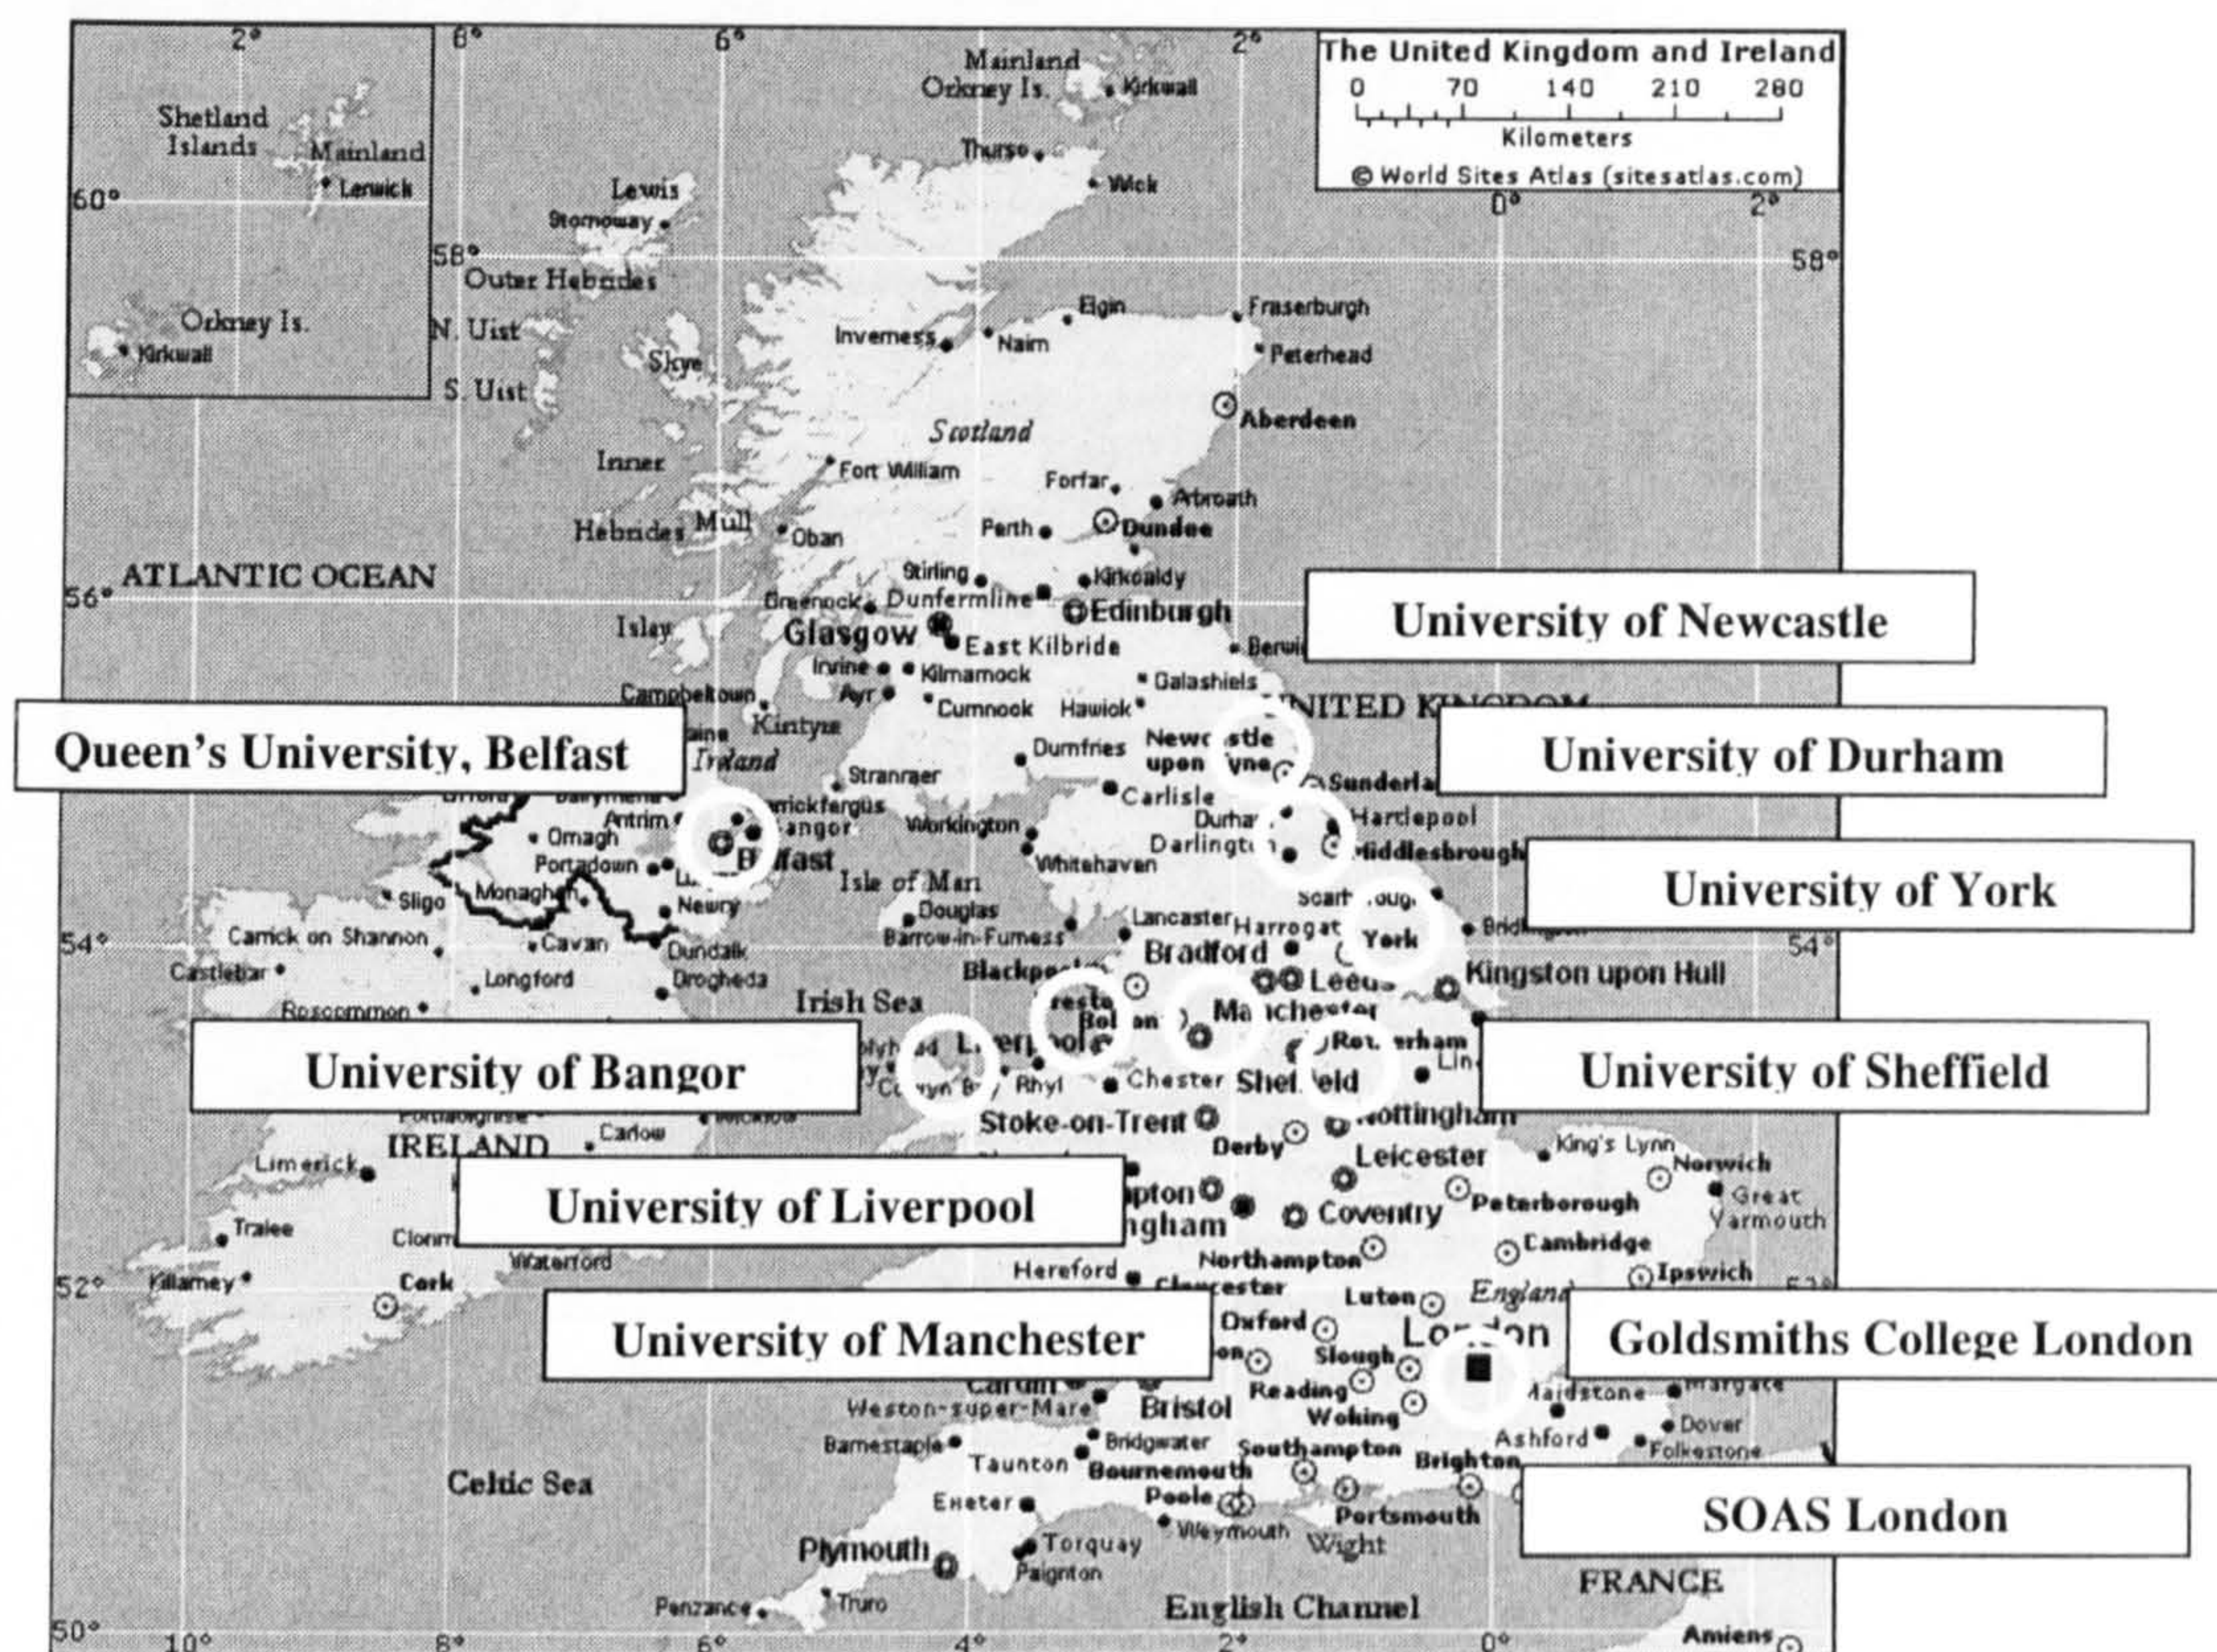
The United Kingdom and Ireland
0 70 140 210 280
Kilometers
© World Sites Atlas (sitesatlas.com)

2° 6° 6° 2° 0° 2°
60° 58° 56° 54° 52° 50°
10° 8° 6° 4° 2° 0°

Shetland Islands
Mainland
Lerwick
Orkney Is.
Kirkwall
Mainland
Orkney Is.
Kirkwall
Thurso
Wick
Lewis
Stornoway
Outer Hebrides
N. Uist
S. Uist
Skye
Inverness
Nairn
Elgin
Fraserburgh
Peterhead
Aberdeen
Scotland
Inner Hebrides
Mull
Oban
Fort William
Forfar
Arbroath
Perth
Dundee
Stirling
Kirkcaldy
Greenock
Dunfermline
Edinburgh
Islay
Glasgow
East Kilbride
Irvine
Kilmarnock
Ayr
Cumnock
Galashiels
Hawick
Campbeltown
Kintyre
ATLANTIC OCEAN
UNITED KINGDOM
Dumfries
Newcastle upon Tyne
Sunderland
Stranraer
Carlisle
Hartlepool
Durham
Darlington
Middlesbrough
Carrickfergus
Antrim
Bangor
Belfast
Omagh
Portadown
Workington
Whitehaven
Isle of Man
Douglas
Sligo
Monaghan
Newry
Carrick on Shannon
Cavan
Dundalk
Castlebar
Longford
Drogheda
Barrow-in-Furness
Lancaster
Harrogate
York
Bradford
Leeds
Kingston upon Hull
Blackpool
Irish Sea
Manchester
Liverpool
Chester
Sheffield
Rhyl
Rotherham
Lincoln
Roscommon
Stoke-on-Trent
Nottingham
IRELAND
Carlow
Derby
Leicester
King's Lynn
Norwich
Limerick
Great Yarmouth
Coventry
Peterborough
Tralee
Waterford
Northampton
Cambridge
Killarney
Cork
Hereford
Gloucester
Luton
Ipswich
England
Oxford
London
Slough
Reading
Cardiff
Bristol
Weston-super-Mare
Woking
Maidstone
Margate
Dover
Barnstaple
Bridgwater
Southampton
Ashford
Folkestone
Brighton
Celtic Sea
Taunton
Bournemouth
Exeter
Poole
Portsmouth
Weymouth
Wight
Plymouth
Torquay
Paignton
FRANCE
Penzance
Truro
English Channel
Amiens

University of Newcastle
Queen's University, Belfast
University of Durham
University of York
University of Bangor
University of Sheffield
University of Liverpool
University of Manchester
Goldsmiths College London
SOAS London